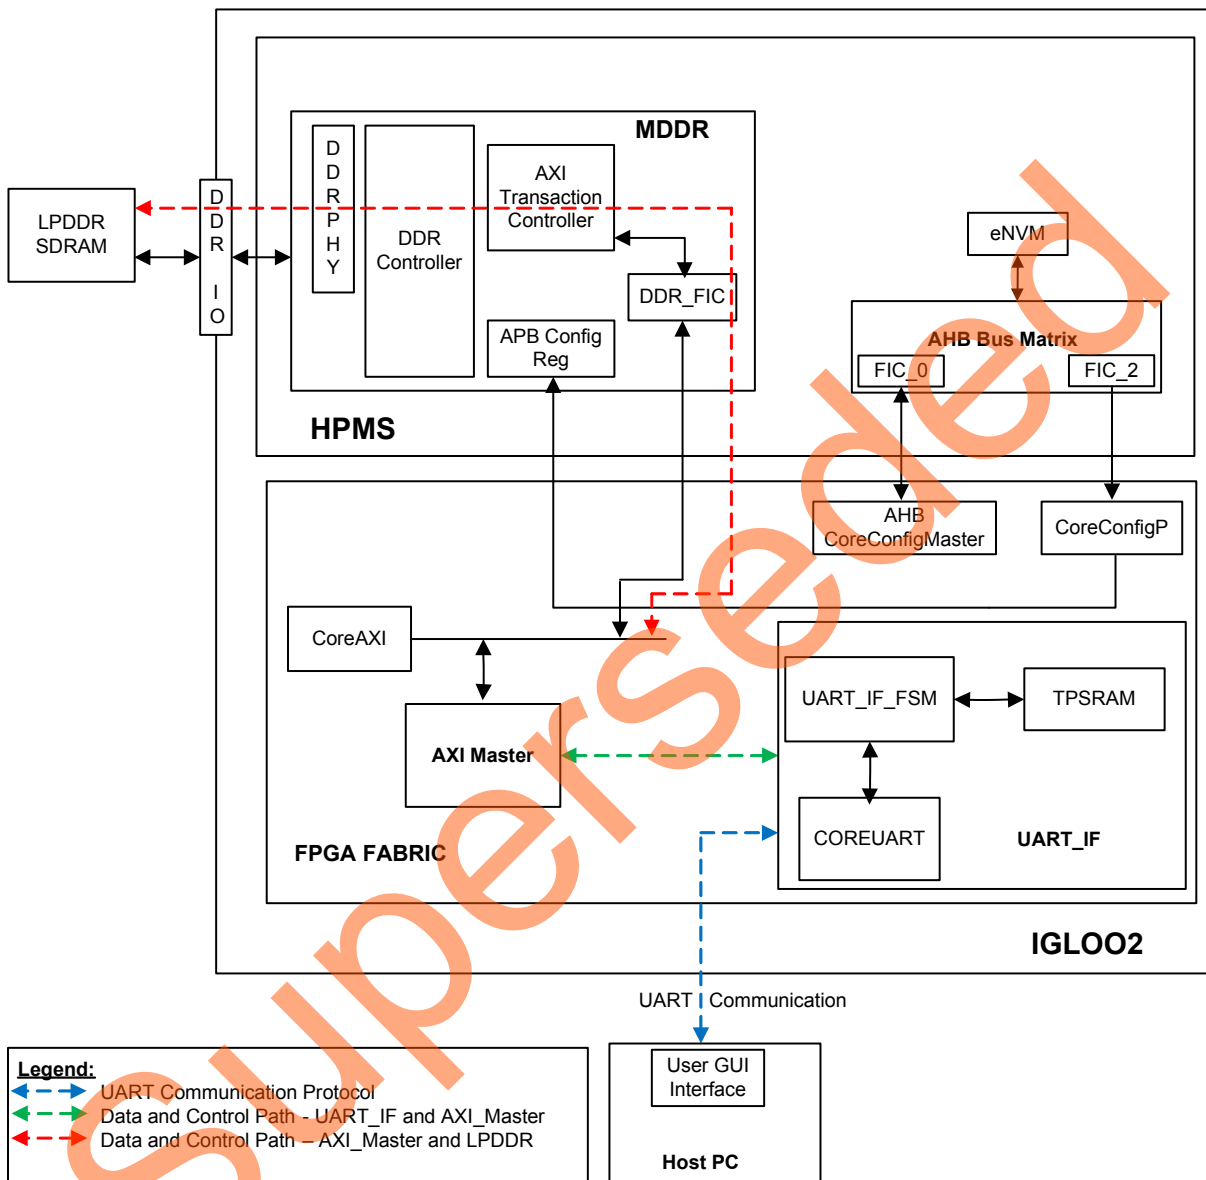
MDDR

LPDDR SDRAM

DDR IO

DDR PHY

DDR Controller

AXI Transaction Controller

DDR_FIC

APB Config Reg

eNVM

AHB Bus Matrix

FIC_0

FIC_2

HPMS

AHB CoreConfigMaster

CoreConfigP

CoreAXI

AXI Master

UART_IF_FSM

TPSRAM

COREUART

UART_IF

FPGA FABRIC

IGLOO2

UART Communication

User GUI Interface

Host PC

Legend:
UART Communication Protocol
Data and Control Path - UART_IF and AXI_Master
Data and Control Path – AXI_Master and LPDDR

Superseded